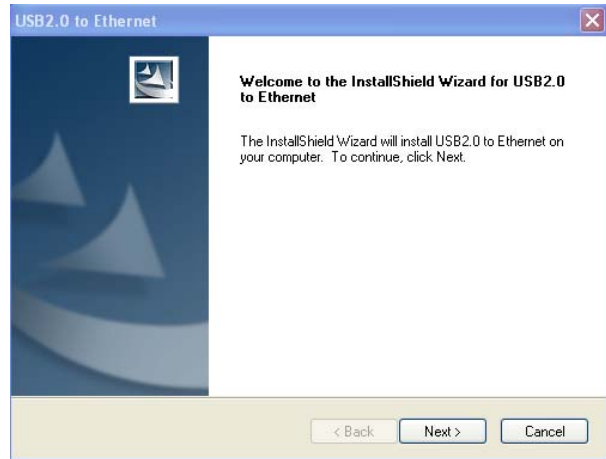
USB2.0 to Ethernet

Welcome to the InstallShield Wizard for USB2.0 to Ethernet

The InstallShield Wizard will install USB2.0 to Ethernet on your computer. To continue, click Next.

< Back

Next >

Cancel